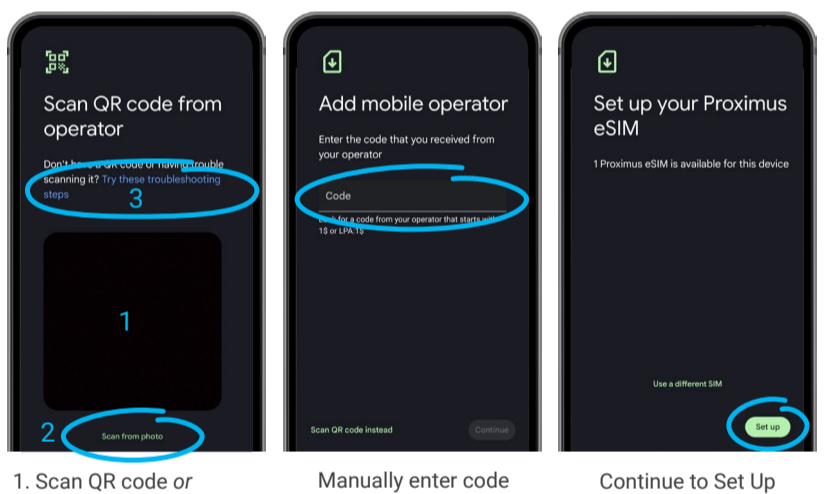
Scan QR code from operator

Don't have a QR code or having trouble scanning it? Try these troubleshooting steps

3

1

2

Scan from photo

1. Scan QR code *or*

Add mobile operator

Enter the code that you received from your operator

Code

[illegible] for a code from your operator that starts with 1$ or LPA:1$

Scan QR code instead

Continue

Manually enter code

Set up your Proximus eSIM

1 Proximus eSIM is available for this device

Use a different SIM

Set up

Continue to Set Up